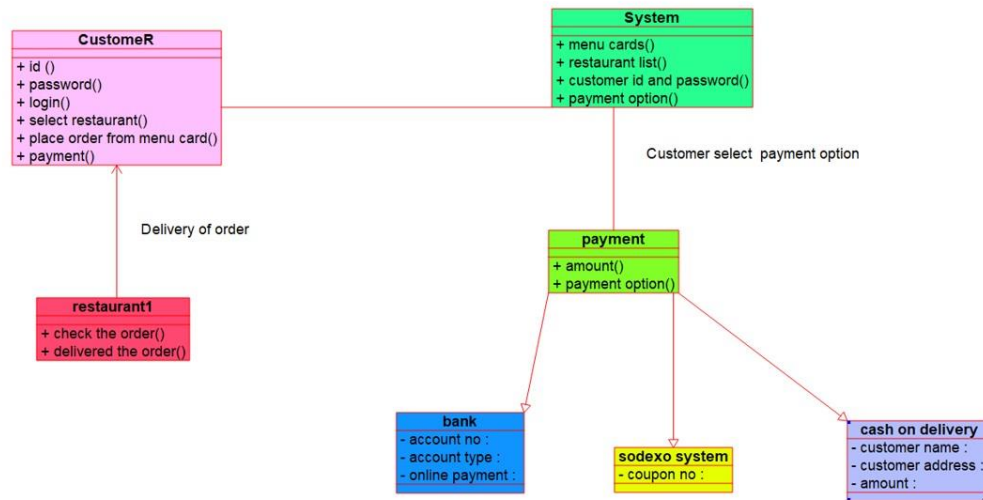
CustomeR
+ id ()
+ password()
+ login()
+ select restaurant()
+ place order from menu card()
+ payment()

System
+ menu cards()
+ restaurant list()
+ customer id and password()
+ payment option()

Customer select payment option

Delivery of order

payment
+ amount()
+ payment option()

restaurant1
+ check the order()
+ delivered the order()

bank
- account no :
- account type :
- online payment :

sodexo system
- coupon no :

cash on delivery
- customer name :
- customer address :
- amount :